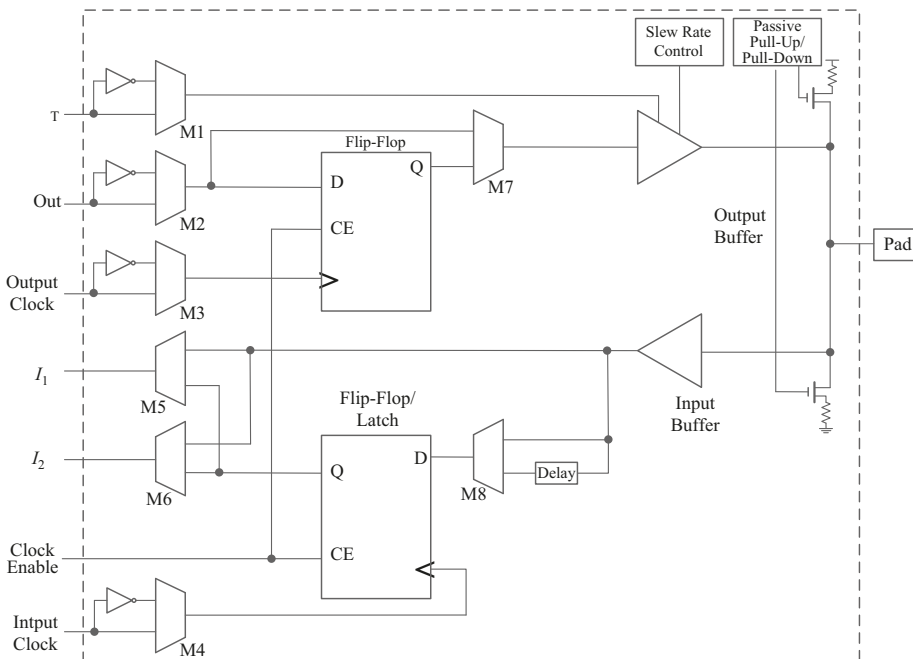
Slew Rate Control

Passive Pull-Up/ Pull-Down

T

M1

Flip-Flop

D

Q

M7

Out

M2

CE

Output Buffer

Pad

Output Clock

M3

$I_1$

M5

Input Buffer

Flip-Flop/ Latch

$I_2$

M6

Q

D

M8

Delay

Clock Enable

CE

Intput Clock

M4